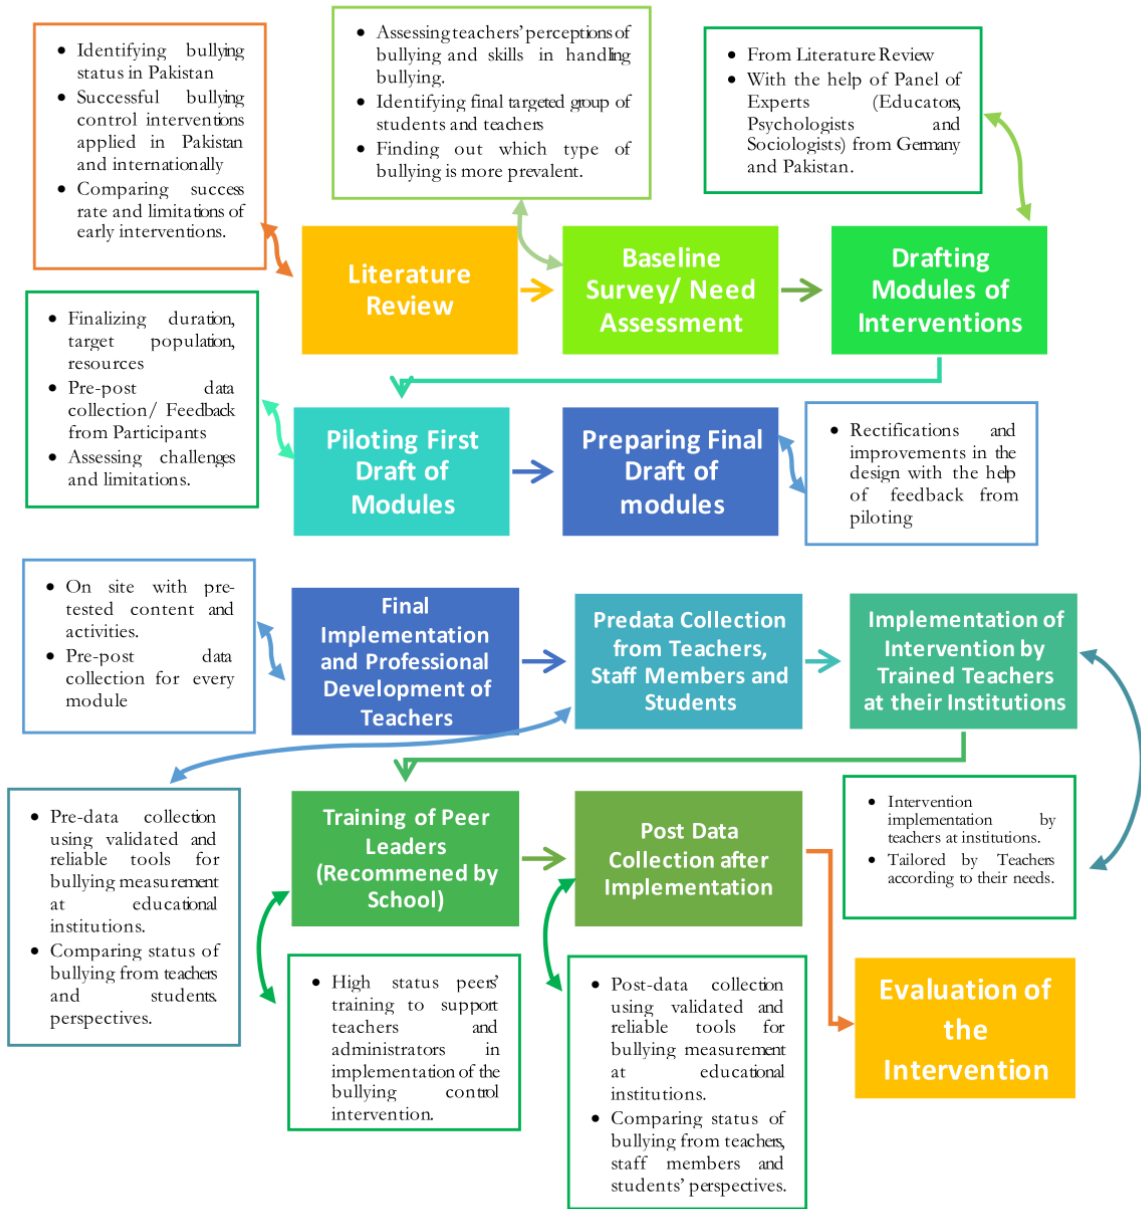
- Identifying bullying status in Pakistan
- Successful bullying control interventions applied in Pakistan and internationally
- Comparing success rate and limitations of early interventions.

- Assessing teachers' perceptions of bullying and skills in handling bullying.
- Identifying final targeted group of students and teachers
- Finding out which type of bullying is more prevalent.

- From Literature Review
- With the help of Panel of Experts (Educators, Psychologists and Sociologists) from Germany and Pakistan.

Literature Review

Baseline Survey/ Need Assessment

Drafting Modules of Interventions

- Finalizing duration, target population, resources
- Pre-post data collection/ Feedback from Participants
- Assessing challenges and limitations.

Piloting First Draft of Modules

Preparing Final Draft of modules

- Rectifications and improvements in the design with the help of feedback from piloting

- On site with pre-tested content and activities.
- Pre-post data collection for every module

Final Implementation and Professional Development of Teachers

Predata Collection from Teachers, Staff Members and Students

Implementation of Intervention by Trained Teachers at their Institutions

- Pre-data collection using validated and reliable tools for bullying measurement at educational institutions.
- Comparing status of bullying from teachers and students. perspectives.

Training of Peer Leaders (Recommened by School)

Post Data Collection after Implementation

- Intervention implementation by teachers at institutions.
- Tailored by Teachers according to their needs.

- High status peers' training to support teachers and administrators in implementation of the bullying control intervention.

- Post-data collection using validated and reliable tools for bullying measurement at educational institutions.
- Comparing status of bullying from teachers, staff members and students' perspectives.

Evaluation of the Intervention